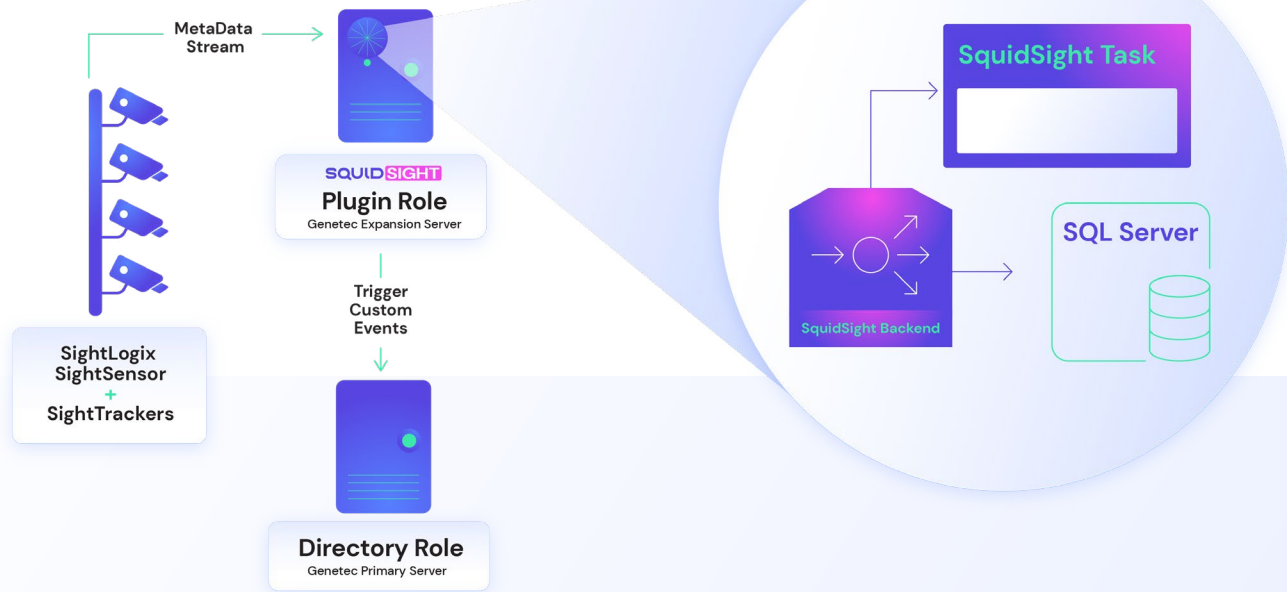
MetaData Stream

SQUIDSIGHT
Plugin Role
Genetec Expansion Server

SightLogix
SightSensor
+
SightTrackers

Trigger Custom Events

Directory Role
Genetec Primary Server

SquidSight Task

SquidSight Backend

SQL Server